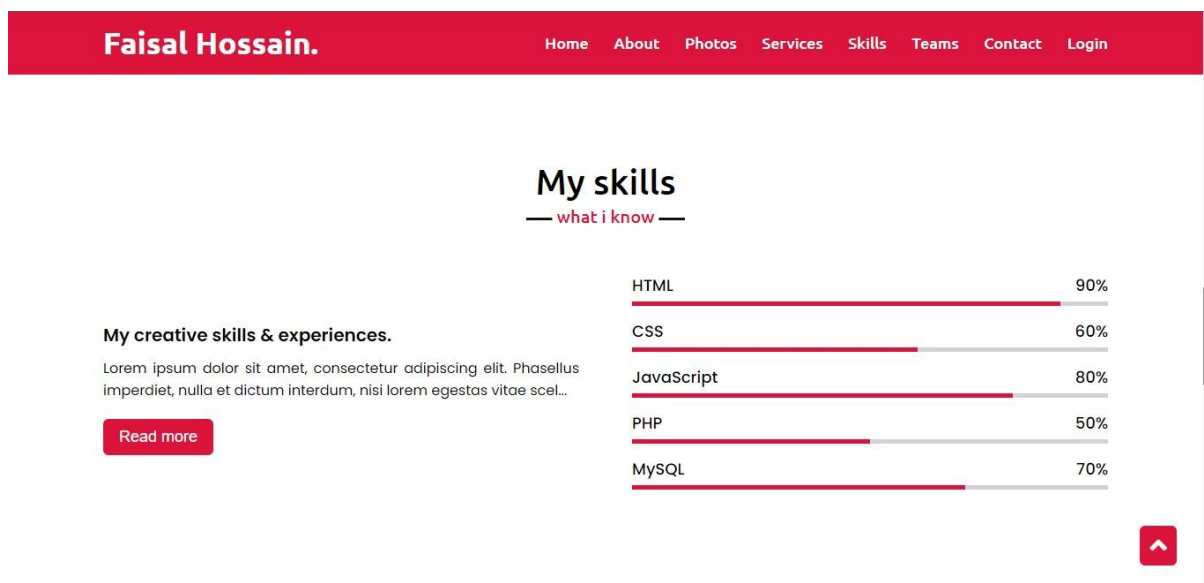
Faisal Hossain.

Home About Photos Services Skills Teams Contact Login

My skills

what i know

My creative skills & experiences.

Lorem ipsum dolor sit amet, consectetur adipiscing elit. Phasellus imperdiet, nulla et dictum interdum, nisi lorem egestas vitae scel...

Read more

HTML 90%

CSS 60%

JavaScript 80%

PHP 50%

MySQL 70%